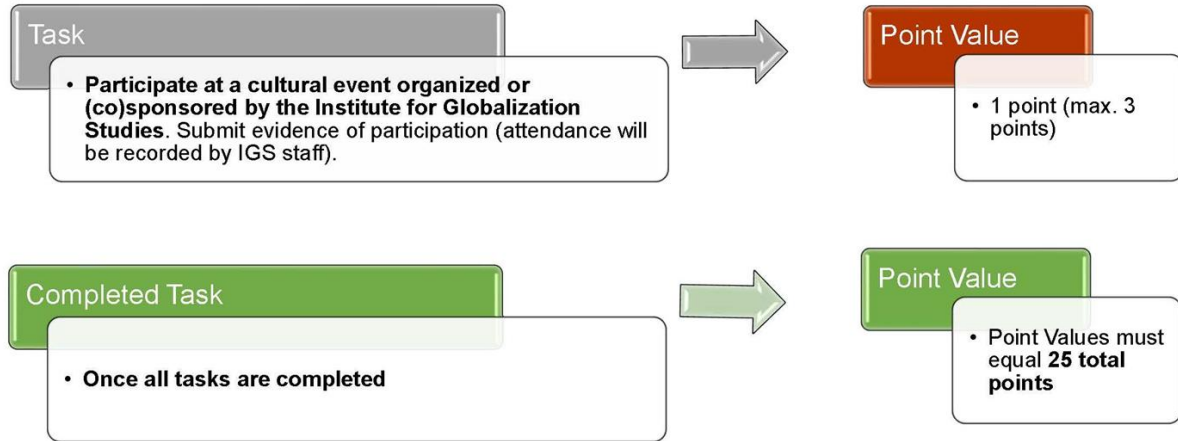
Task

• Participate at a cultural event organized or (co)sponsored by the Institute for Globalization Studies. Submit evidence of participation (attendance will be recorded by IGS staff).

Point Value

• 1 point (max. 3 points)

Completed Task

• Once all tasks are completed

Point Value

• Point Values must equal 25 total points